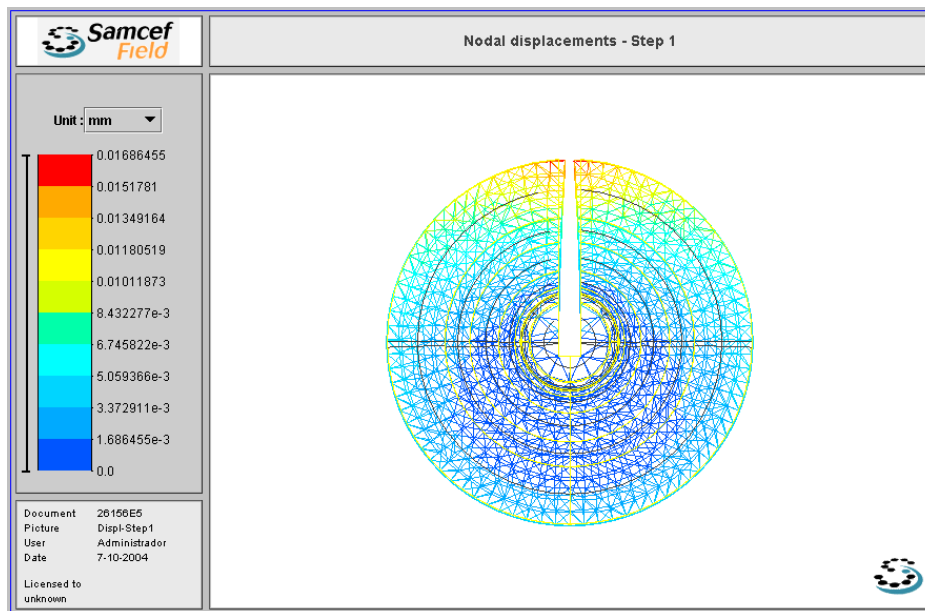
Samcef Field

Nodal displacements - Step 1

Unit : mm

0.01686455
0.0151781
0.01349164
0.01180519
0.01011873
8.432277e-3
6.745822e-3
5.059366e-3
3.372911e-3
1.686455e-3
0.0

| | |
|---|---|
| Document | 26156E5 |
| Picture | Displ-Step1 |
| User | Administrador |
| Date | 7-10-2004 |

Licensed to unknown